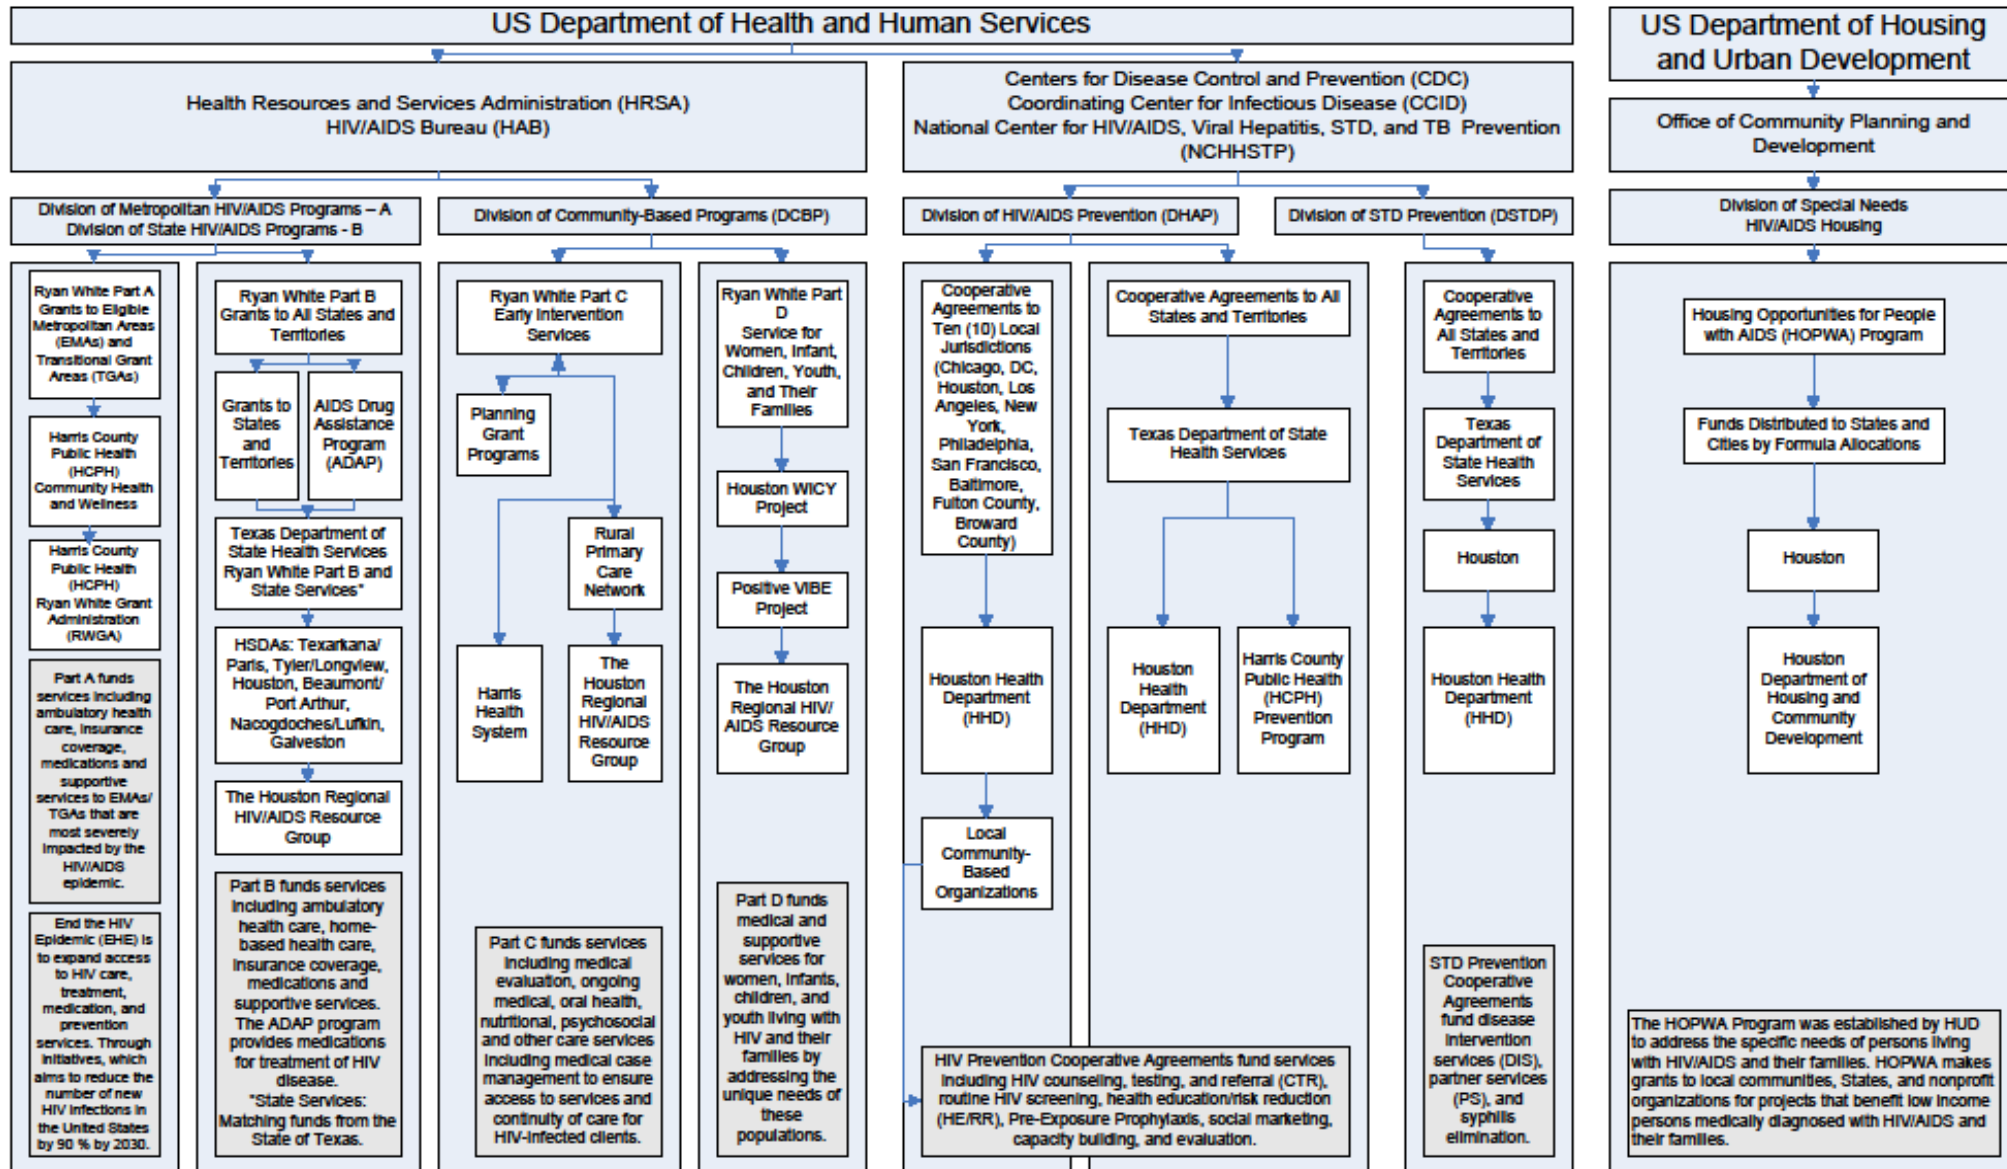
US Department of Health and Human Services

US Department of Housing and Urban Development

Health Resources and Services Administration (HRSA)
HIV/AIDS Bureau (HAB)

Centers for Disease Control and Prevention (CDC)
Coordinating Center for Infectious Disease (CCID)
National Center for HIV/AIDS, Viral Hepatitis, STD, and TB Prevention (NCHHSTP)

Office of Community Planning and Development

Division of Metropolitan HIV/AIDS Programs – A
Division of State HIV/AIDS Programs - B

Division of Community-Based Programs (DCBP)

Division of HIV/AIDS Prevention (DHAP)

Division of STD Prevention (DSTDP)

Division of Special Needs HIV/AIDS Housing

Ryan White Part A Grants to Eligible Metropolitan Areas (EMAs) and Transitional Grant Areas (TGAs)

Harris County Public Health (HCPH) Community Health and Wellness

Harris County Public Health (HCPH) Ryan White Grant Administration (RWGA)

Part A funds services including ambulatory health care, insurance coverage, medications and supportive services to EMAs/ TGAs that are most severely impacted by the HIV/AIDS epidemic.

End the HIV Epidemic (EHE) is to expand access to HIV care, treatment, medication, and prevention services. Through initiatives, which aims to reduce the number of new HIV infections in the United States by 90 % by 2030.

Ryan White Part B Grants to All States and Territories

Grants to States and Territories

AIDS Drug Assistance Program (ADAP)

Texas Department of State Health Services Ryan White Part B and State Services*

HSDAs: Texarkana/ Paris, Tyler/Longview, Houston, Beaumont/ Port Arthur, Nacogdoches/Lufkin, Galveston

The Houston Regional HIV/AIDS Resource Group

Part B funds services including ambulatory health care, home-based health care, insurance coverage, medications and supportive services. The ADAP program provides medications for treatment of HIV disease.
*State Services: Matching funds from the State of Texas.

Ryan White Part C Early Intervention Services

Planning Grant Programs

Rural Primary Care Network

Harris Health System

The Houston Regional HIV/AIDS Resource Group

Part C funds services including medical evaluation, ongoing medical, oral health, nutritional, psychosocial and other care services including medical case management to ensure access to services and continuity of care for HIV-infected clients.

Ryan White Part D Service for Women, Infant, Children, Youth, and Their Families

Houston WICY Project

Positive VIBE Project

The Houston Regional HIV/ AIDS Resource Group

Part D funds medical and supportive services for women, infants, children, and youth living with HIV and their families by addressing the unique needs of these populations.

Cooperative Agreements to Ten (10) Local Jurisdictions (Chicago, DC, Houston, Los Angeles, New York, Philadelphia, San Francisco, Baltimore, Fulton County, Broward County)

Houston Health Department (HHD)

Local Community-Based Organizations

Cooperative Agreements to All States and Territories

Texas Department of State Health Services

Houston Health Department (HHD)

Harris County Public Health (HCPH) Prevention Program

HIV Prevention Cooperative Agreements fund services including HIV counseling, testing, and referral (CTR), routine HIV screening, health education/risk reduction (HE/RR), Pre-Exposure Prophylaxis, social marketing, capacity building, and evaluation.

Cooperative Agreements to All States and Territories

Texas Department of State Health Services

Houston

Houston Health Department (HHD)

STD Prevention Cooperative Agreements fund disease intervention services (DIS), partner services (PS), and syphilis elimination.

Housing Opportunities for People with AIDS (HOPWA) Program

Funds Distributed to States and Cities by Formula Allocations

Houston

Houston Department of Housing and Community Development

The HOPWA Program was established by HUD to address the specific needs of persons living with HIV/AIDS and their families. HOPWA makes grants to local communities, States, and nonprofit organizations for projects that benefit low income persons medically diagnosed with HIV/AIDS and their families.